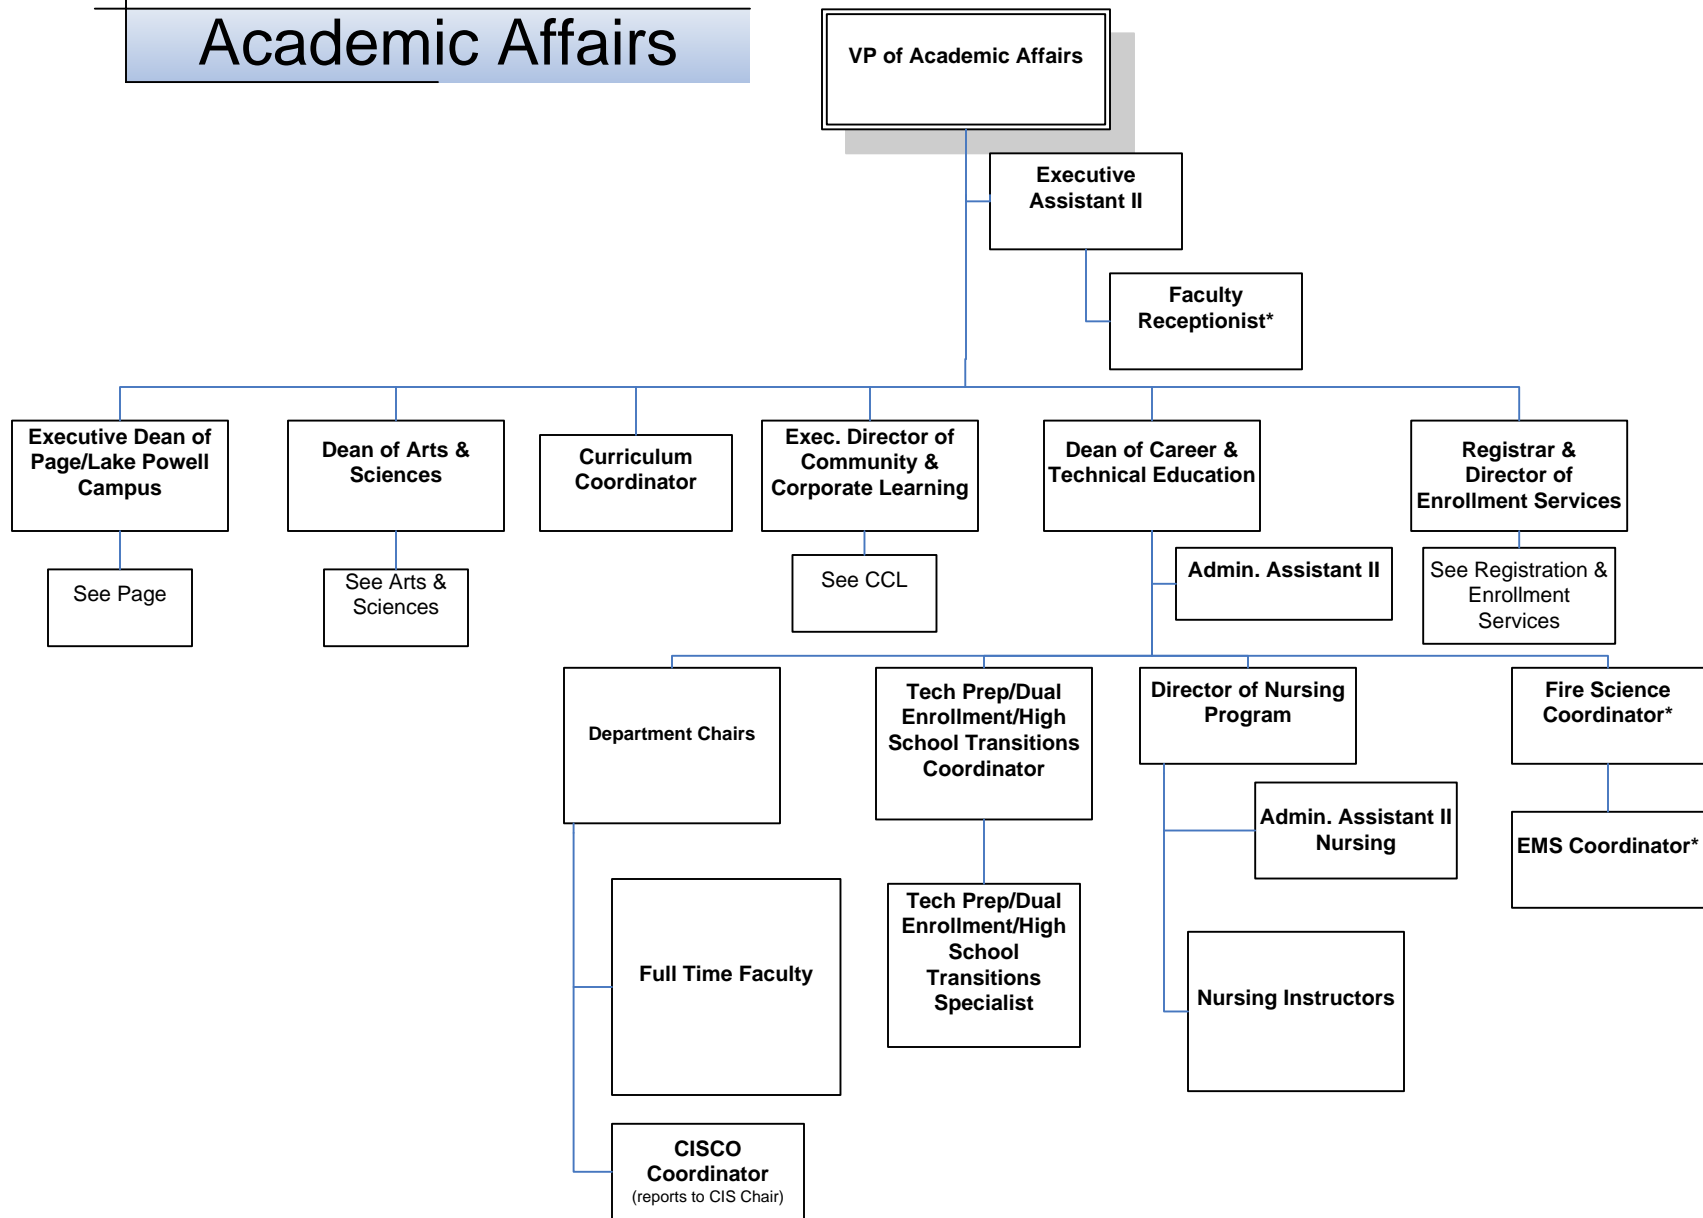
Academic Affairs

VP of Academic Affairs

Executive Assistant II

Faculty Receptionist*

Executive Dean of Page/Lake Powell Campus

See Page

Dean of Arts & Sciences

See Arts & Sciences

Curriculum Coordinator

Exec. Director of Community & Corporate Learning

See CCL

Dean of Career & Technical Education

Admin. Assistant II

Registrar & Director of Enrollment Services

See Registration & Enrollment Services

Department Chairs

Full Time Faculty

CISCO Coordinator (reports to CIS Chair)

Tech Prep/Dual Enrollment/High School Transitions Coordinator

Tech Prep/Dual Enrollment/High School Transitions Specialist

Director of Nursing Program

Admin. Assistant II Nursing

Nursing Instructors

Fire Science Coordinator*

EMS Coordinator*